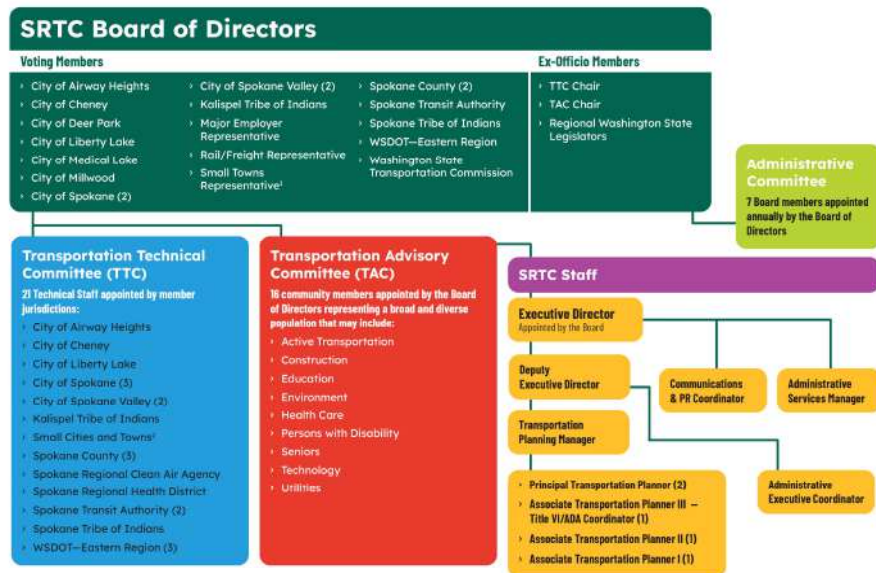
SRTC Board of Directors

Voting Members

- City of Airway Heights
- City of Cheney
- City of Deer Park
- City of Liberty Lake
- City of Medical Lake
- City of Millwood
- City of Spokane (2)

- City of Spokane Valley (2)
- Kalispel Tribe of Indians
- Major Employer Representative
- Rail/Freight Representative
- Small Towns Representative¹

- Spokane County (2)
- Spokane Transit Authority
- Spokane Tribe of Indians
- WSDOT—Eastern Region
- Washington State Transportation Commission

Ex-Officio Members

- TTC Chair
- TAC Chair
- Regional Washington State Legislators

Administrative Committee

7 Board members appointed annually by the Board of Directors

Transportation Technical Committee (TTC)

21 Technical Staff appointed by member jurisdictions:

- City of Airway Heights
- City of Cheney
- City of Liberty Lake
- City of Spokane (3)
- City of Spokane Valley (2)
- Kalispel Tribe of Indians
- Small Cities and Towns²
- Spokane County (3)
- Spokane Regional Clean Air Agency
- Spokane Regional Health District
- Spokane Transit Authority (2)
- Spokane Tribe of Indians
- WSDOT—Eastern Region (3)

Transportation Advisory Committee (TAC)

16 community members appointed by the Board of Directors representing a broad and diverse population that may include:

- Active Transportation
- Construction
- Education
- Environment
- Health Care
- Persons with Disability
- Seniors
- Technology
- Utilities

SRTC Staff

Executive Director
Appointed by the Board

Deputy Executive Director

Communications & PR Coordinator

Administrative Services Manager

Transportation Planning Manager

Administrative Executive Coordinator

- Principal Transportation Planner (2)
- Associate Transportation Planner III — Title VI/ADA Coordinator (1)
- Associate Transportation Planner II (1)
- Associate Transportation Planner I (1)